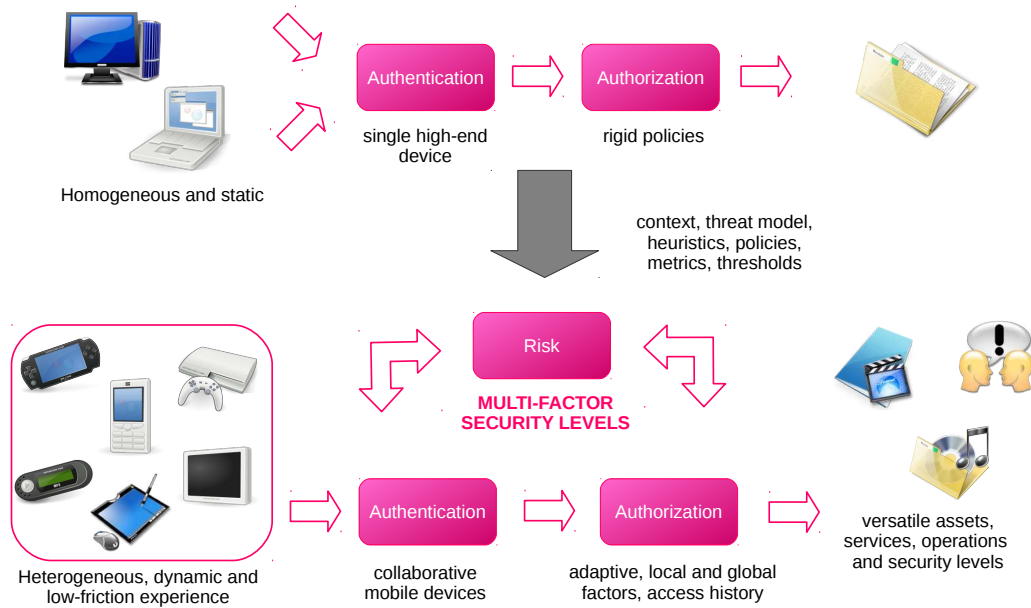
Authentication

Authorization

single high-end device

rigid policies

Homogeneous and static

context, threat model, heuristics, policies, metrics, thresholds

Risk

MULTI-FACTOR SECURITY LEVELS

Authentication

Authorization

Heterogeneous, dynamic and low-friction experience

collaborative mobile devices

adaptive, local and global factors, access history

versatile assets, services, operations and security levels